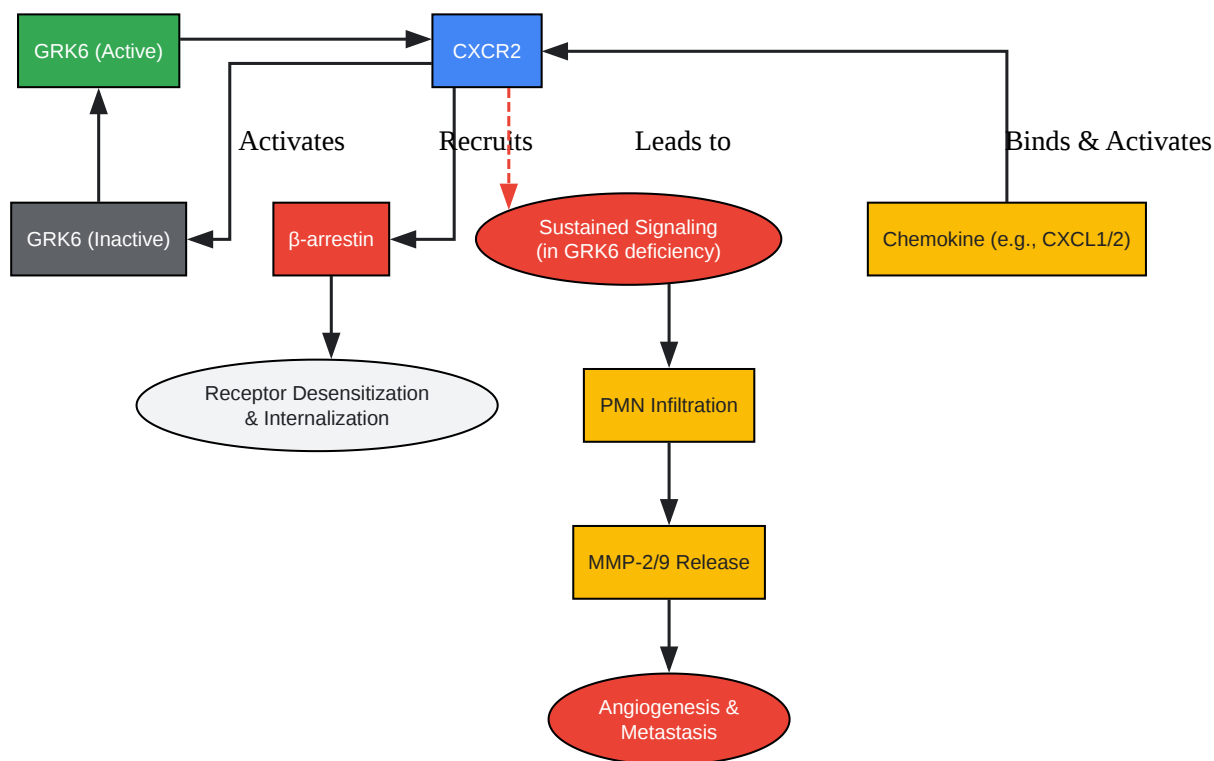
GRK6 (Active)

CXCR2

Activates

Recruits

Leads to

Binds & Activates

GRK6 (Inactive)

β-arrestin

Sustained Signaling (in GRK6 deficiency)

Chemokine (e.g., CXCL1/2)

Receptor Desensitization & Internalization

PMN Infiltration

MMP-2/9 Release

Angiogenesis & Metastasis